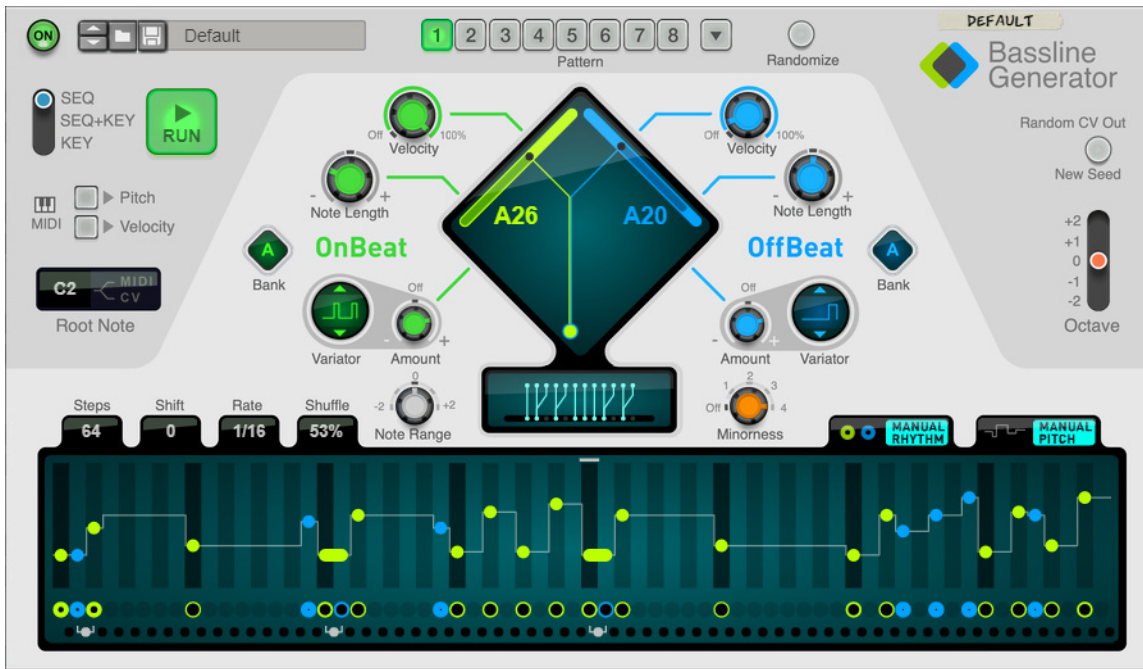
ON
Default
1 2 3 4 5 6 7 8
Pattern
Randomize
DEFAULT
Bassline Generator

SEQ
SEQ+KEY
KEY
RUN

MIDI
Pitch
Velocity

C2
MIDI
CV
Root Note

Off
100%
Velocity
Note Length
A26
A20
Off
100%
Velocity
Note Length

A
Bank
OnBeat
OffBeat
A
Bank

Off
Variator
Amount
Off
Amount
Variator

Random CV Out
New Seed
+2
+1
0
-1
-2
Octave

Steps
64
Shift
0
Rate
1/16
Shuffle
53%
0
-2
+2
Note Range
1
2
3
Off
4
Minorness
MANUAL RHYTHM
MANUAL PITCH